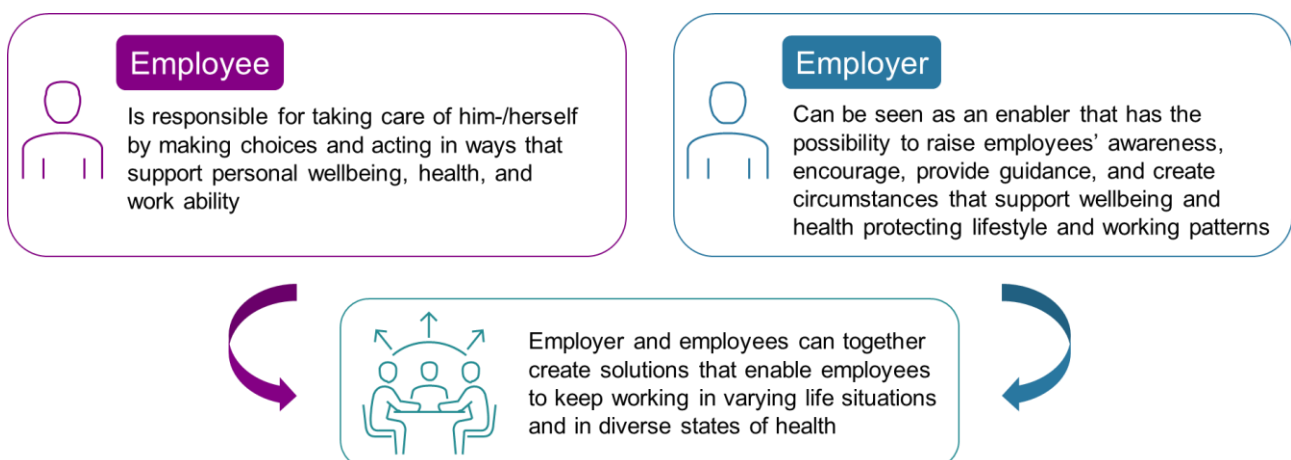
Employee

Is responsible for taking care of him-/herself by making choices and acting in ways that support personal wellbeing, health, and work ability

Employer

Can be seen as an enabler that has the possibility to raise employees' awareness, encourage, provide guidance, and create circumstances that support wellbeing and health protecting lifestyle and working patterns

Employer and employees can together create solutions that enable employees to keep working in varying life situations and in diverse states of health